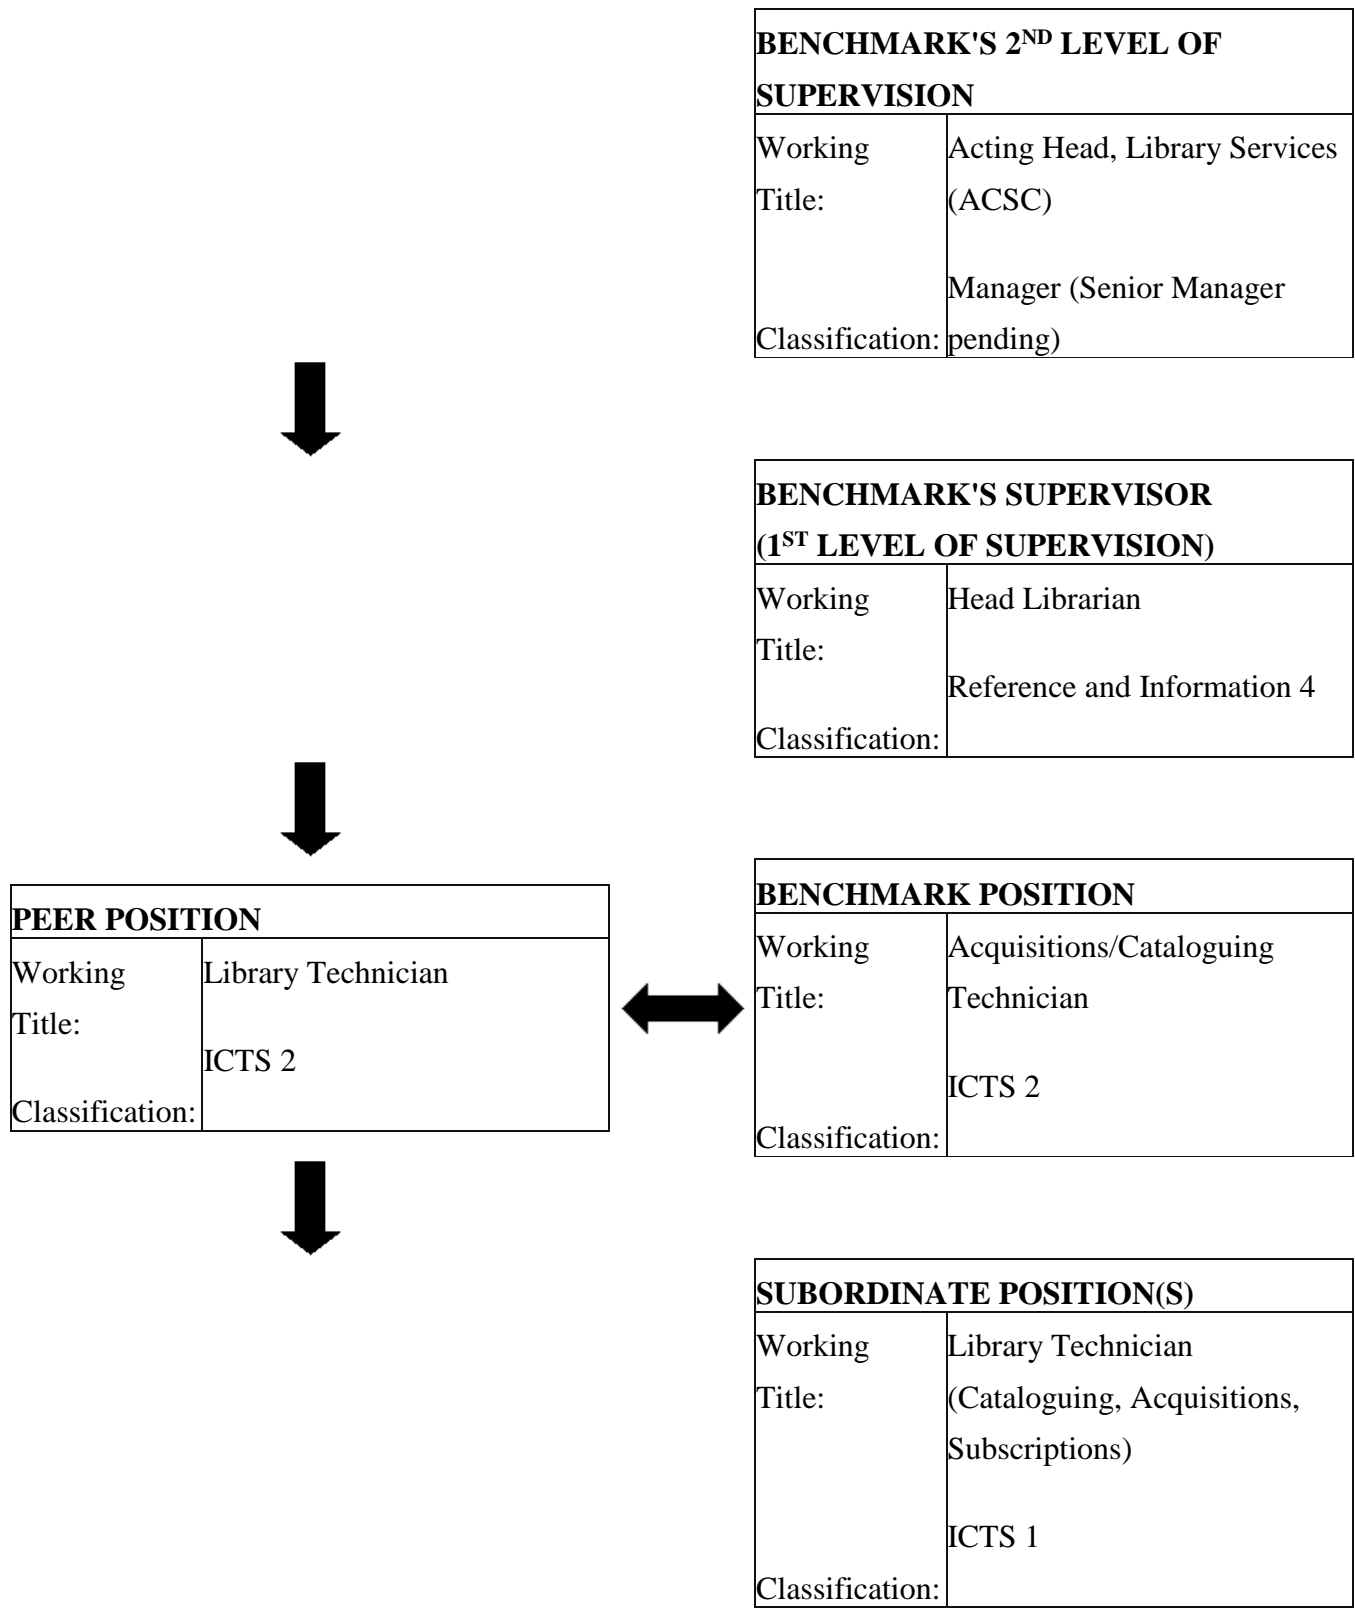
| BENCHMARK'S 2$^{ND}$ LEVEL OF SUPERVISION | |
|---|---|
| Working Title: | Acting Head, Library Services (ACSC) |
| Classification: | Manager (Senior Manager pending) |

| BENCHMARK'S SUPERVISOR (1$^{ST}$ LEVEL OF SUPERVISION) | |
|---|---|
| Working Title: | Head Librarian |
| Classification: | Reference and Information 4 |

| PEER POSITION | |
|---|---|
| Working Title: | Library Technician |
| Classification: | ICTS 2 |

| BENCHMARK POSITION | |
|---|---|
| Working Title: | Acquisitions/Cataloguing Technician |
| Classification: | ICTS 2 |

| SUBORDINATE POSITION(S) | |
|---|---|
| Working Title: | Library Technician (Cataloguing, Acquisitions, Subscriptions) |
| Classification: | ICTS 1 |